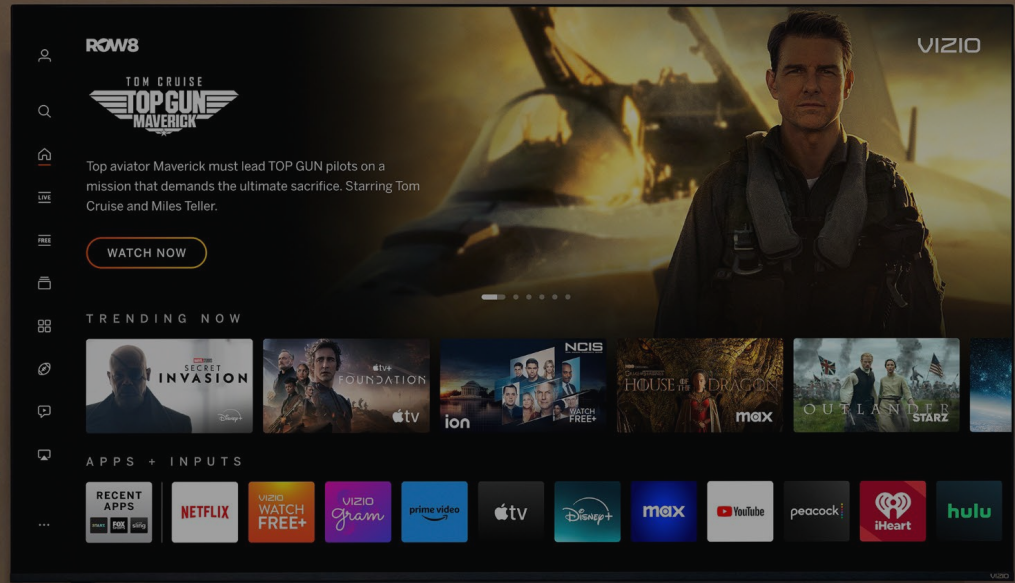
RCW8

VIZIO

TOM CRUISE
TOP GUN
MAVERICK

Top aviator Maverick must lead TOP GUN pilots on a mission that demands the ultimate sacrifice. Starring Tom Cruise and Miles Teller.

WATCH NOW

LIVE

FREE

TRENDING NOW

SECRET INVASION
Disney+

apple tv+ FOUNDATION
tv

NCIS
ion
WATCH FREE+

HOUSE OF THE DRAGON
max

OUTLANDER
STARZ

APPS + INPUTS

RECENT APPS

NETFLIX

VIZIO WATCH FREE+

VIZIO Gram

prime video

tv

Disney+

max

YouTube

peacock

iHeart

hulu

...

VIZIO